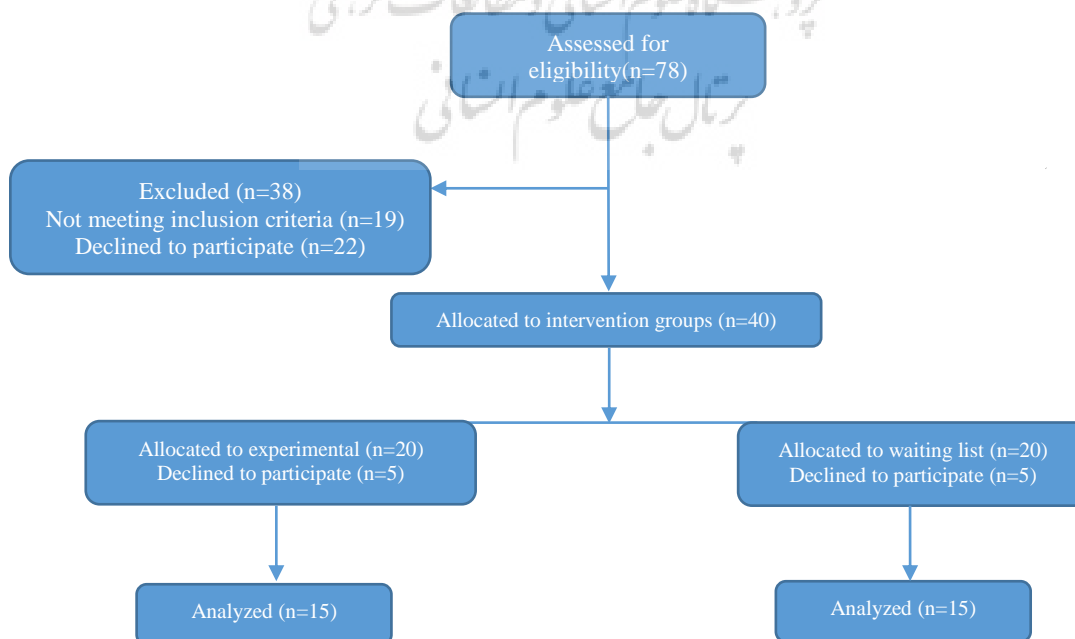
Assessed for eligibility(n=78)

Excluded (n=38)
Not meeting inclusion criteria (n=19)
Declined to participate (n=22)

Allocated to intervention groups (n=40)

Allocated to experimental (n=20)
Declined to participate (n=5)

Allocated to waiting list (n=20)
Declined to participate (n=5)

Analyzed (n=15)

Analyzed (n=15)